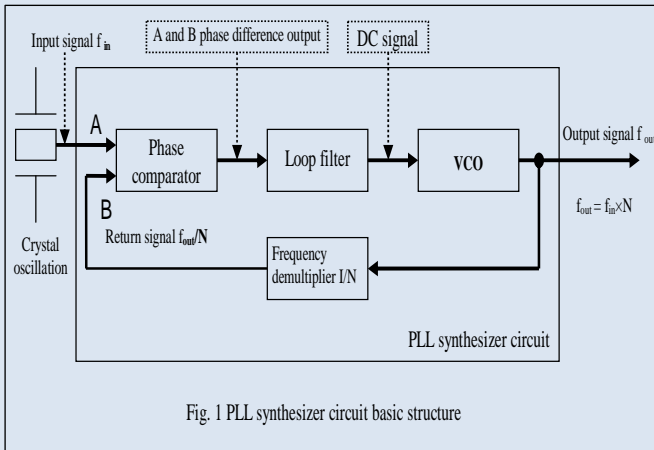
Input signal $f_{in}$

A and B phase difference output

DC signal

A

Phase comparator

Loop filter

VCO

Output signal $f_{out}$

$f_{out} = f_{in} \times N$

B

Return signal $f_{out}$/N

Crystal oscillation

Frequency demultiplier I/N

PLL synthesizer circuit

Fig. 1 PLL synthesizer circuit basic structure